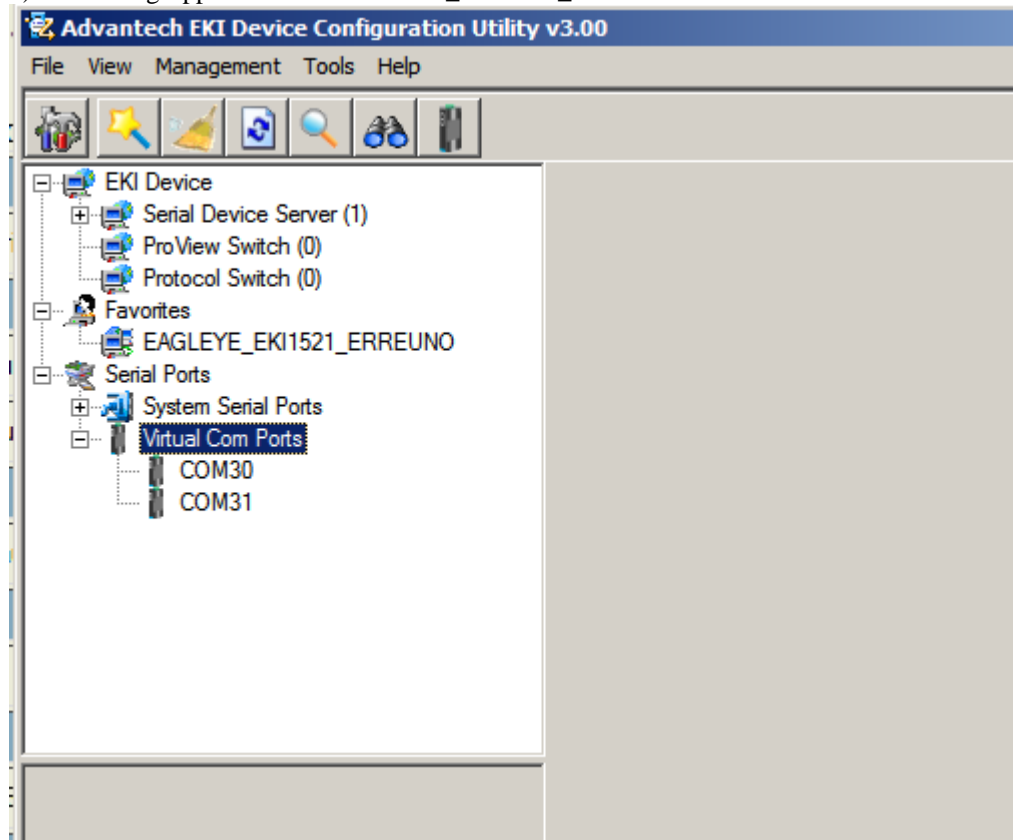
Advantech EKI Device Configuration Utility v3.00

File View Management Tools Help

EKI Device
Serial Device Server (1)
ProView Switch (0)
Protocol Switch (0)
Favorites
EAGLEYE_EKI1521_ERREUNO
Serial Ports
System Serial Ports
Virtual Com Ports
COM30
COM31